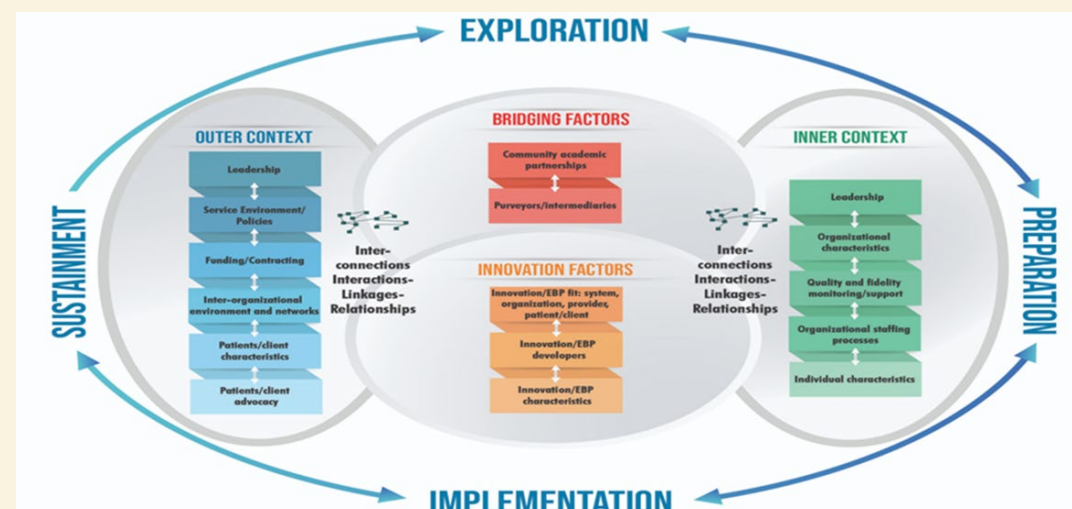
EXPLORATION

SUSTAINMENT

PREPARATION

IMPLEMENTATION

OUTER CONTEXT

Leadership

Service Environment/ Policies

Funding/Contracting

Inter-organizational environment and networks

Patients/client characteristics

Patients/client advocacy

Inter-connections Interactions-Linkages-Relationships

BRIDGING FACTORS

Community academic partnerships

Purveyors/intermediaries

INNOVATION FACTORS

Innovation/EBP fit: system, organization, provider, patient/client

Innovation/EBP developers

Innovation/EBP characteristics

Inter-connections Interactions-Linkages-Relationships

INNER CONTEXT

Leadership

Organizational characteristics

Quality and fidelity monitoring/support

Organizational staffing processes

Individual characteristics